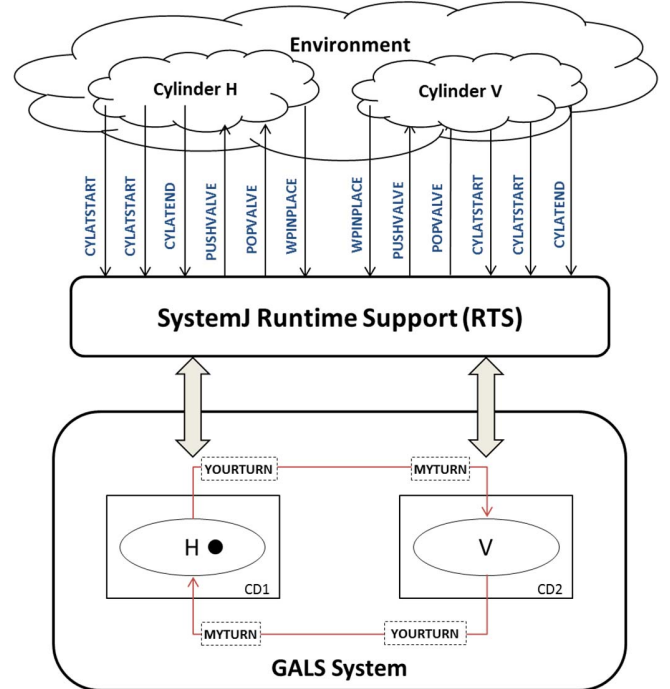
Environment

Cylinder H

Cylinder V

CYLATSTART

CYLATSTART

CYLATEND

PUSHVALVE

POPVALVE

WPINPLACE

WPINPLACE

PUSHVALVE

POPVALVE

CYLATSTART

CYLATSTART

CYLATEND

SystemJ Runtime Support (RTS)

YOURTURN

MYTURN

H

V

CD1

CD2

MYTURN

YOURTURN

GALS System